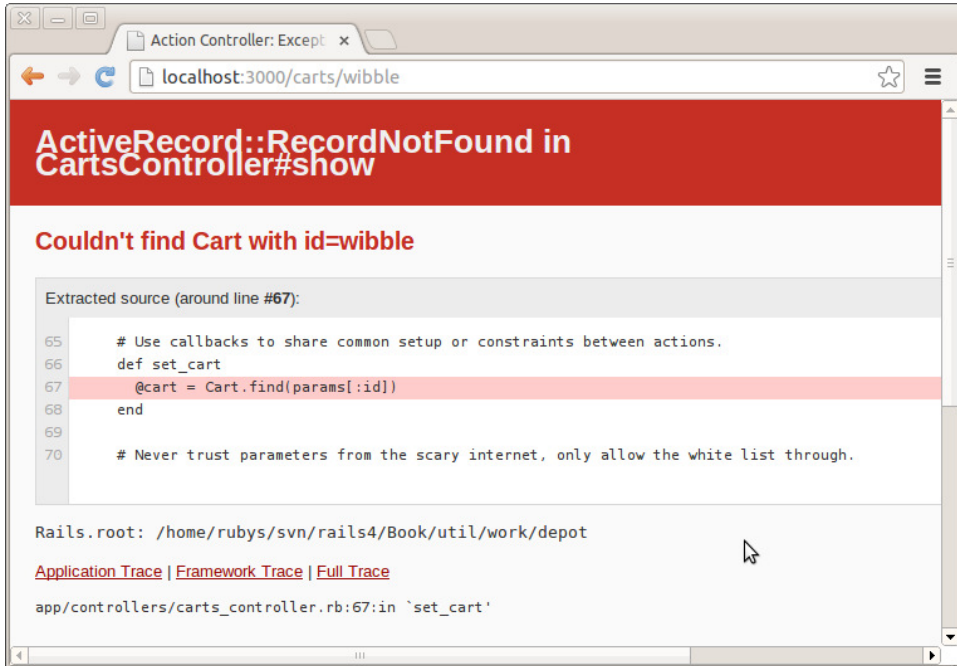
Action Controller: Except ×

localhost:3000/carts/wibble

ActiveRecord::RecordNotFound in CartsController#show

Couldn't find Cart with id=wibble

Extracted source (around line #67):

65 # Use callbacks to share common setup or constraints between actions.
66 def set_cart
67 @cart = Cart.find(params[:id])
68 end
69
70 # Never trust parameters from the scary internet, only allow the white list through.

Rails.root: /home/rubys/svn/rails4/Book/util/work/depot

Application Trace | Framework Trace | Full Trace

app/controllers/carts_controller.rb:67:in `set_cart'